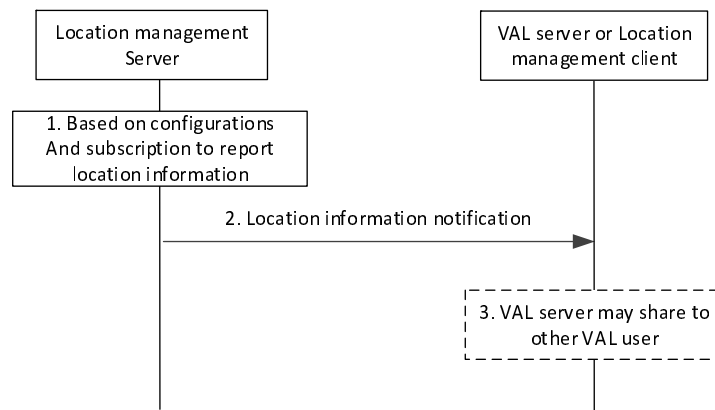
Location management Server

VAL server or Location management client

1. Based on configurations And subscription to report location information

2. Location information notification

3. VAL server may share to other VAL user